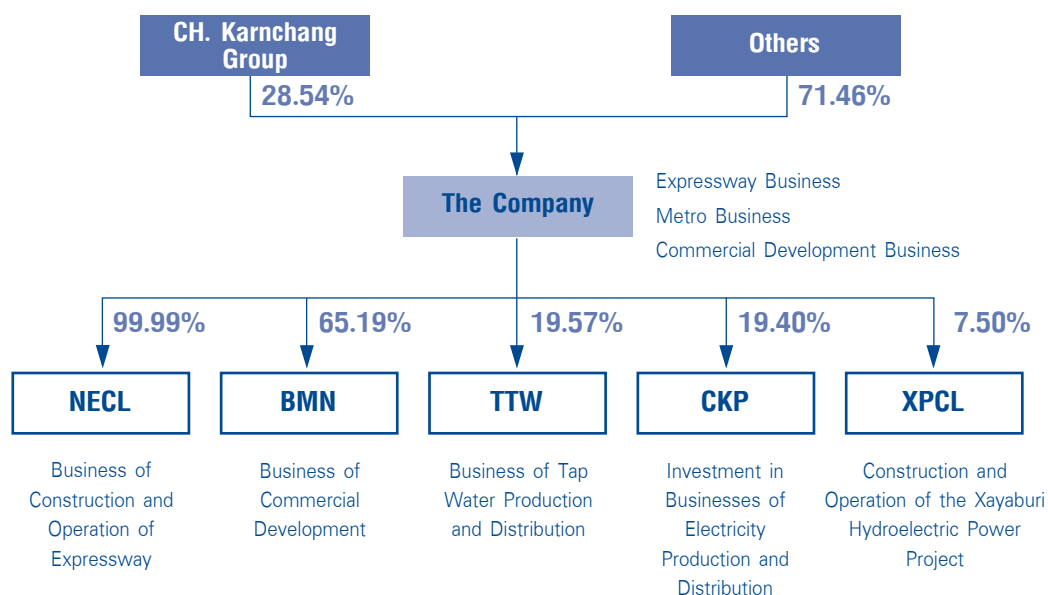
CH. Karnchang Group

Others

28.54%

71.46%

The Company

Expressway Business
Metro Business
Commercial Development Business

99.99%

65.19%

19.57%

19.40%

7.50%

NECL

BMN

TTW

CKP

XPCL

Business of Construction and Operation of Expressway

Business of Commercial Development

Business of Tap Water Production and Distribution

Investment in Businesses of Electricity Production and Distribution

Construction and Operation of the Xayaburi Hydroelectric Power Project